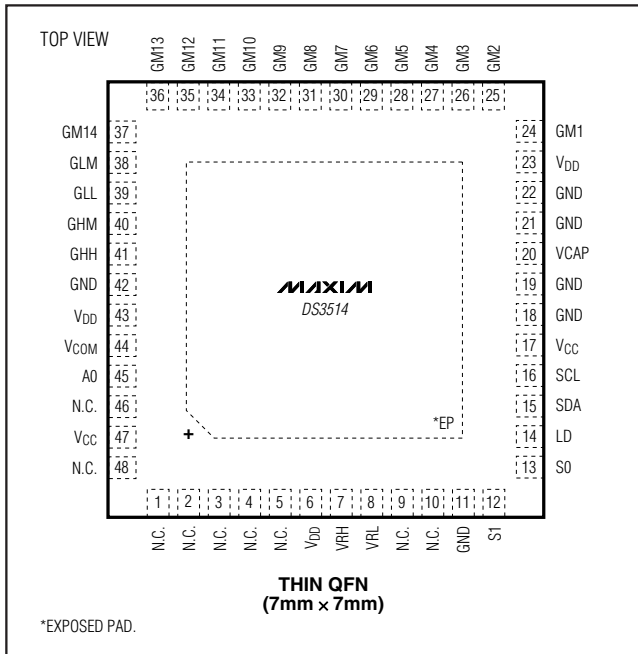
TOP VIEW

GM13 GM12 GM11 GM10 GM9 GM8 GM7 GM6 GM5 GM4 GM3 GM2

36 35 34 33 32 31 30 29 28 27 26 25

GM14 37
GLM 38
GLL 39
GHM 40
GHH 41
GND 42
$V_{DD}$ 43
$V_{COM}$ 44
A0 45
N.C. 46
$V_{CC}$ 47
N.C. 48

24 GM1
23 $V_{DD}$
22 GND
21 GND
20 VCAP
19 GND
18 GND
17 $V_{CC}$
16 SCL
15 SDA
14 LD
13 S0

MAXIM
DS3514

+

*EP

1 2 3 4 5 6 7 8 9 10 11 12

N.C. N.C. N.C. N.C. N.C. $V_{DD}$ VRH VRL N.C. N.C. GND S1

THIN QFN
(7mm × 7mm)

*EXPOSED PAD.